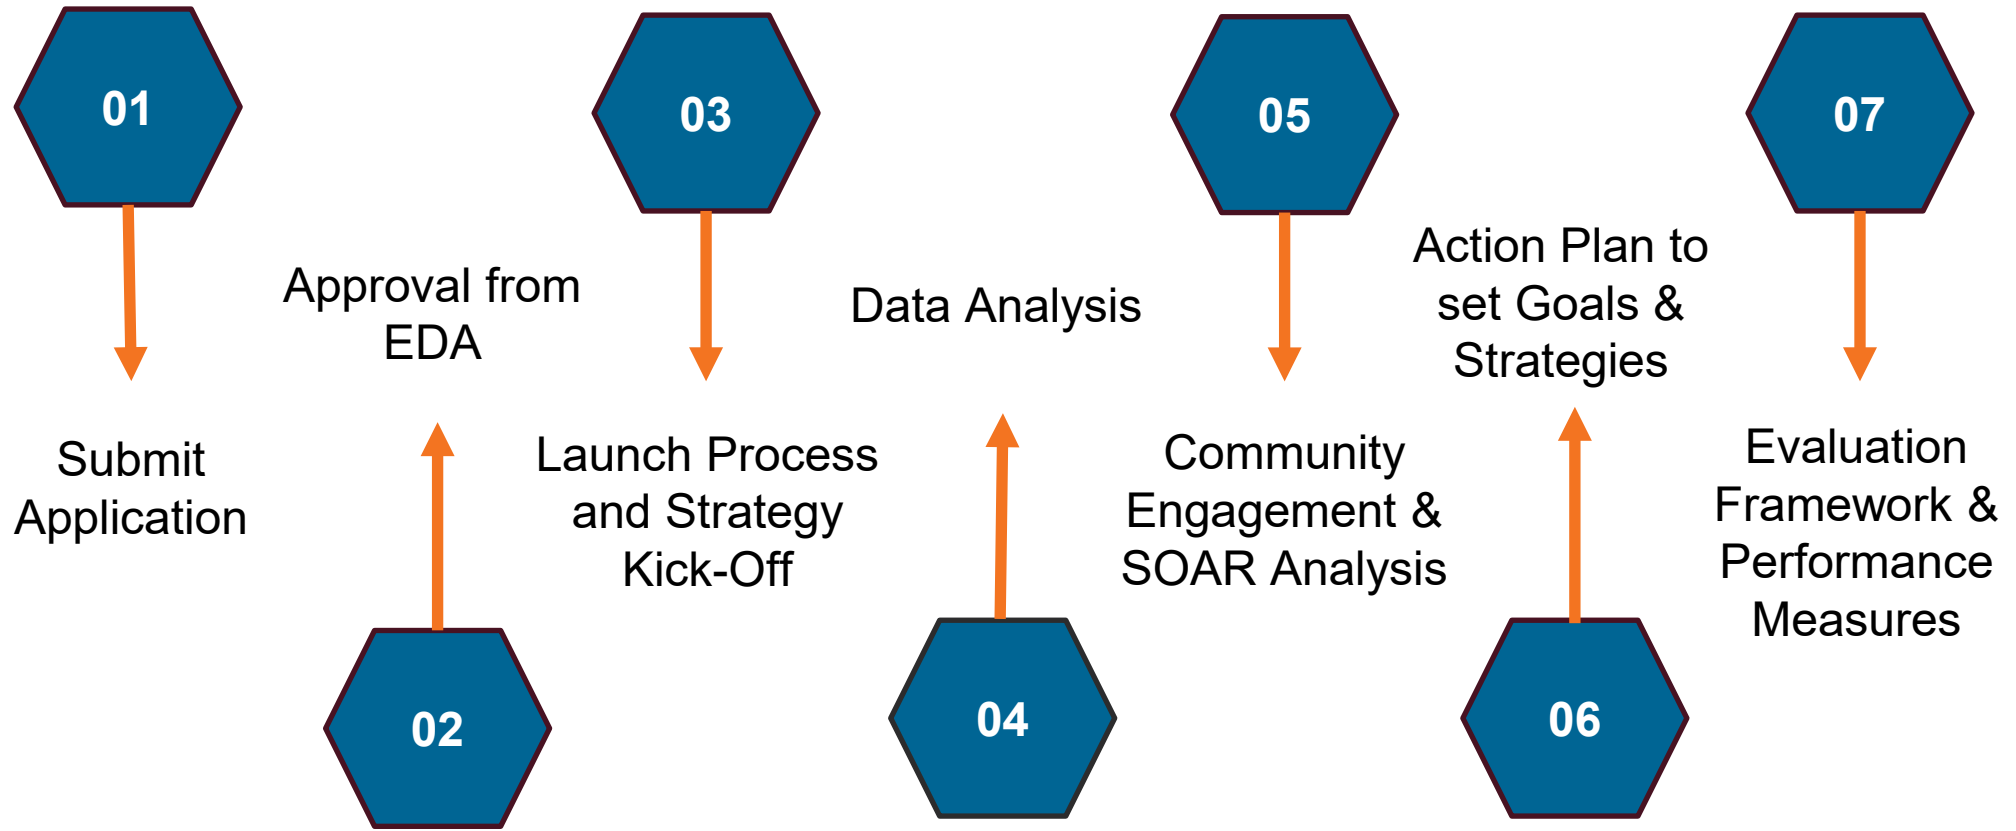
01

Submit Application

Approval from EDA

02

03

Launch Process and Strategy Kick-Off

Data Analysis

04

05

Community Engagement & SOAR Analysis

Action Plan to set Goals & Strategies

06

07

Evaluation Framework & Performance Measures